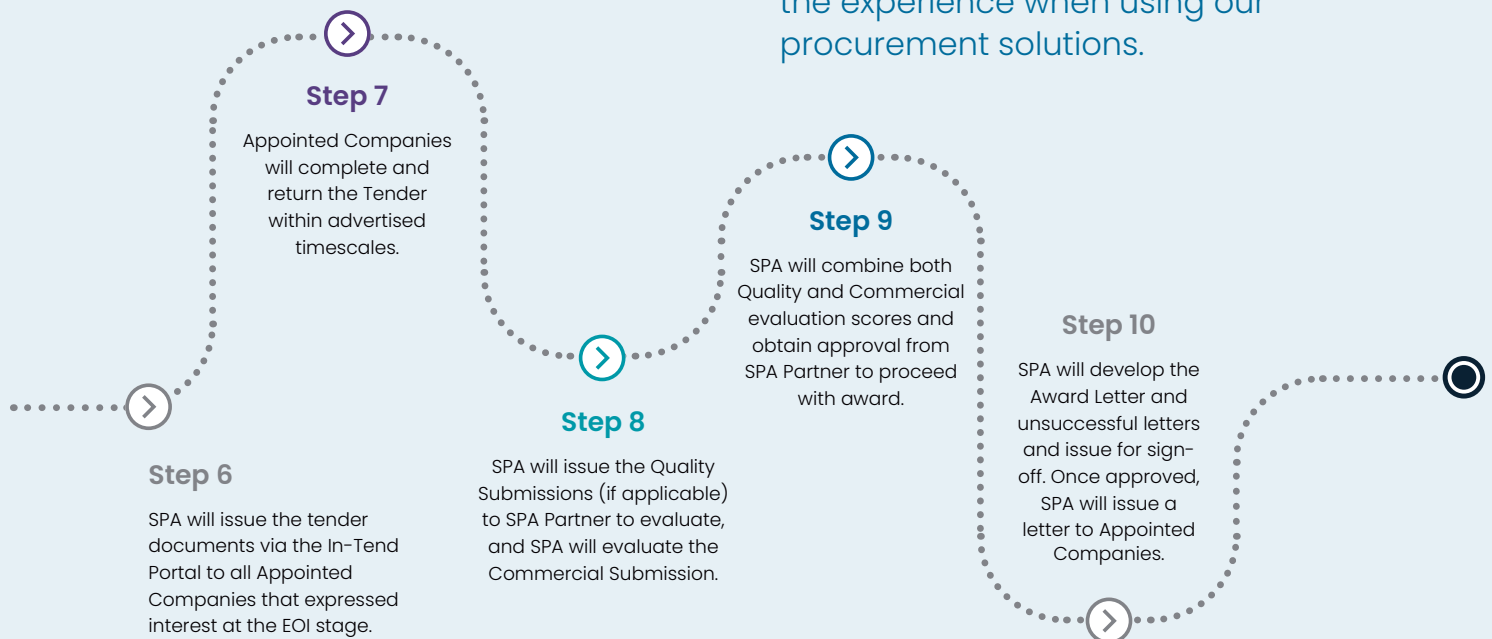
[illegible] experience when using our procurement solutions.

Step 7

Appointed Companies will complete and return the Tender within advertised timescales.

Step 9

SPA will combine both Quality and Commercial evaluation scores and obtain approval from SPA Partner to proceed with award.

Step 10

SPA will develop the Award Letter and unsuccessful letters and issue for sign-off. Once approved, SPA will issue a letter to Appointed Companies.

Step 8

SPA will issue the Quality Submissions (if applicable) to SPA Partner to evaluate, and SPA will evaluate the Commercial Submission.

Step 6

SPA will issue the tender documents via the In-Tend Portal to all Appointed Companies that expressed interest at the EOI stage.